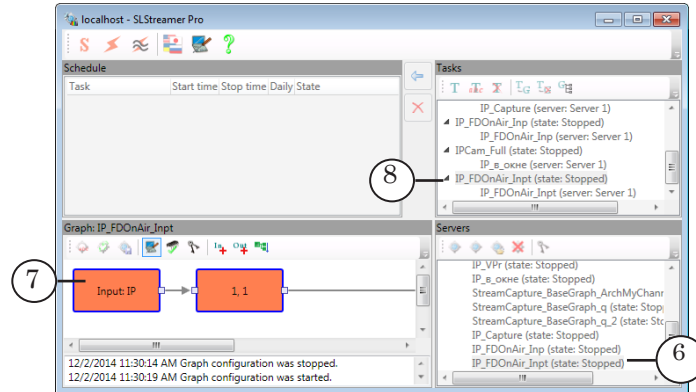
localhost - SLStreamer Pro

Schedule

| Task | Start time | Stop time | Daily | State |
|---|---|---|---|---|

Tasks

IP_Capture (server: Server 1)
IP_FDOnAir_Inp (state: Stopped)
IP_FDOnAir_Inp (server: Server 1)
IPCam_Full (state: Stopped)
IP_в_окне (server: Server 1)
IP_FDOnAir_Inpt (state: Stopped)
IP_FDOnAir_Inpt (server: Server 1)

8

Graph: IP_FDOnAir_Inpt

7

Input: IP

1; 1

Servers

IP_VPr (state: Stopped)
IP_в_окне (state: Stopped)
StreamCapture_BaseGraph_ArchMyChanr
StreamCapture_BaseGraph_q (state: Stop
StreamCapture_BaseGraph_q_2 (state: St
IP_Capture (state: Stopped)
IP_FDOnAir_Inp (state: Stopped)
IP_FDOnAir_Inpt (state: Stopped)

6

12/2/2014 11:30:14 AM Graph configuration was stopped.
12/2/2014 11:30:19 AM Graph configuration was started.